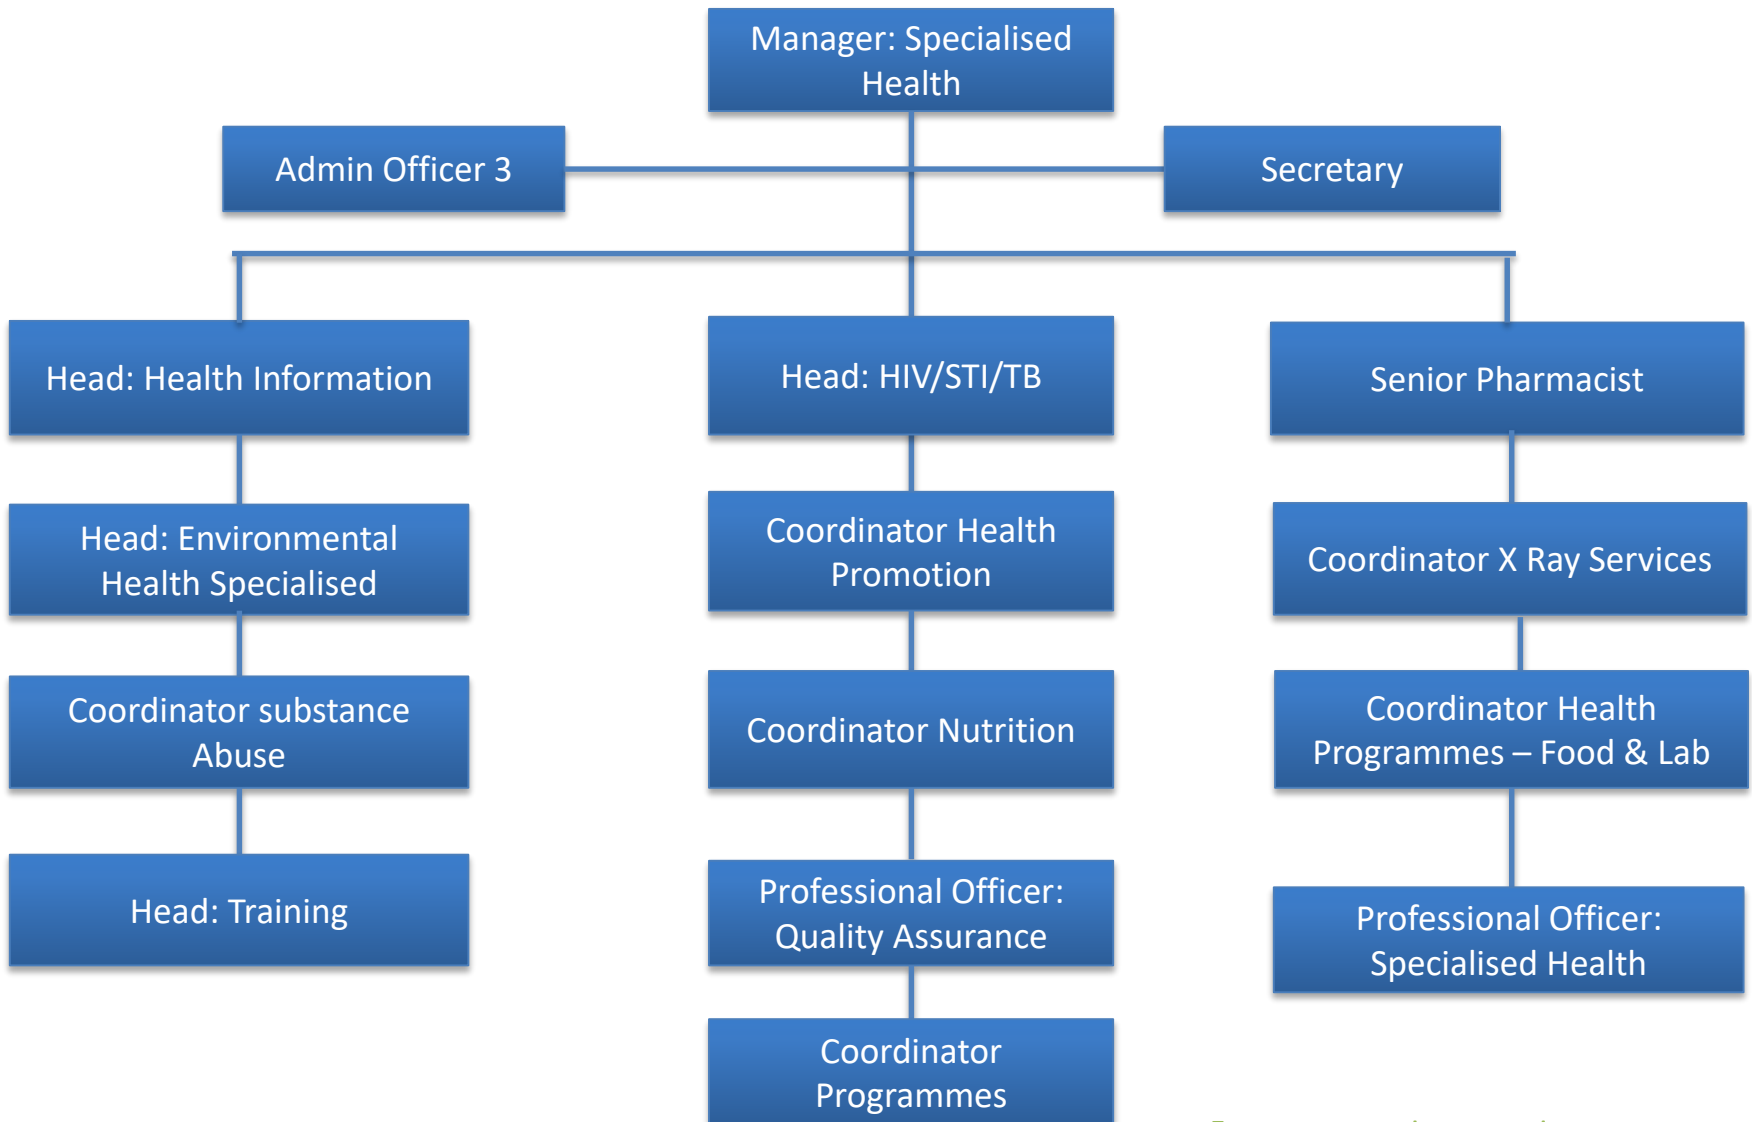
Manager: Specialised Health

Admin Officer 3

Secretary

Head: Health Information

Head: Environmental Health Specialised

Coordinator substance Abuse

Head: Training

Head: HIV/STI/TB

Coordinator Health Promotion

Coordinator Nutrition

Professional Officer: Quality Assurance

Coordinator Programmes

Senior Pharmacist

Coordinator X Ray Services

Coordinator Health Programmes – Food & Lab

Professional Officer: Specialised Health